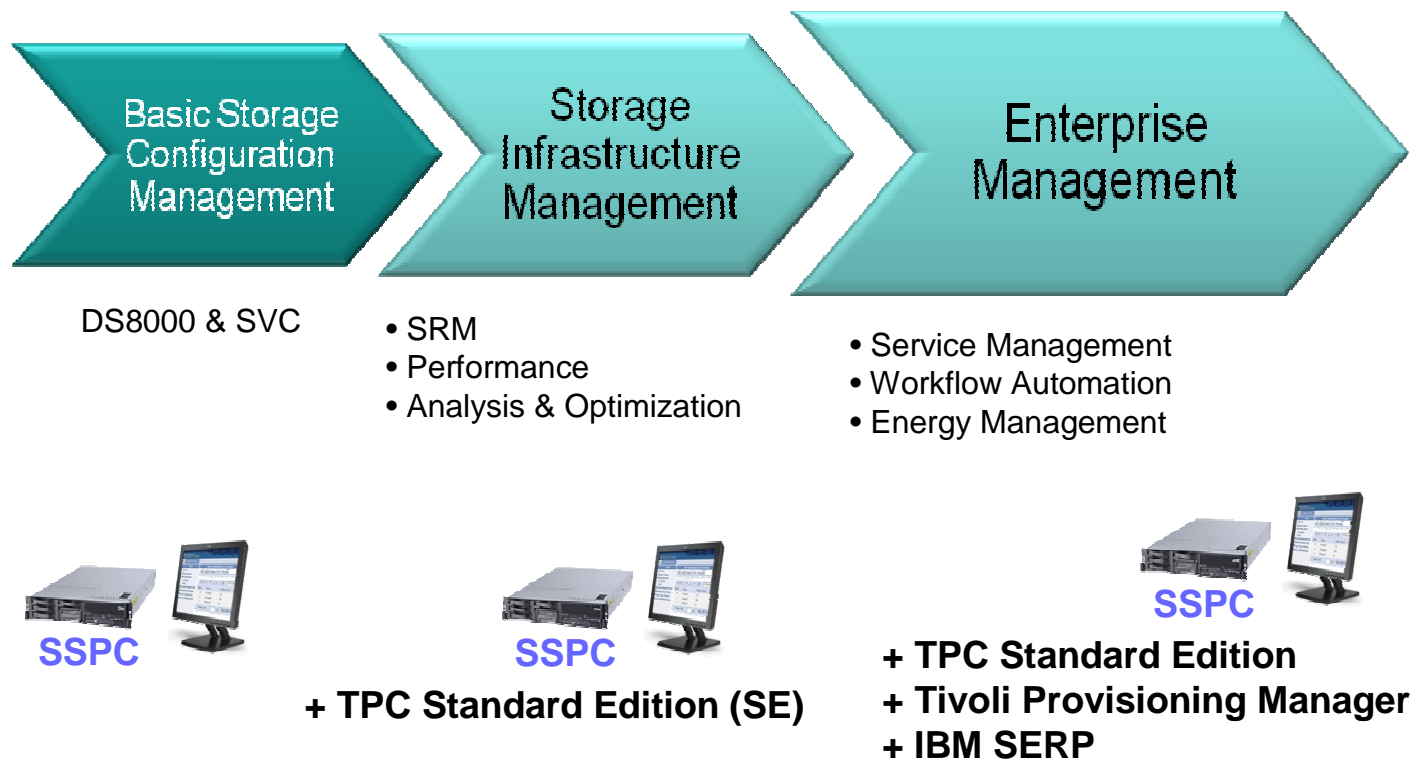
Basic Storage Configuration Management

Storage Infrastructure Management

Enterprise Management

DS8000 & SVC

• SRM
• Performance
• Analysis & Optimization

• Service Management
• Workflow Automation
• Energy Management

SSPC

SSPC

+ TPC Standard Edition (SE)

SSPC

+ TPC Standard Edition
+ Tivoli Provisioning Manager
+ IBM SERP